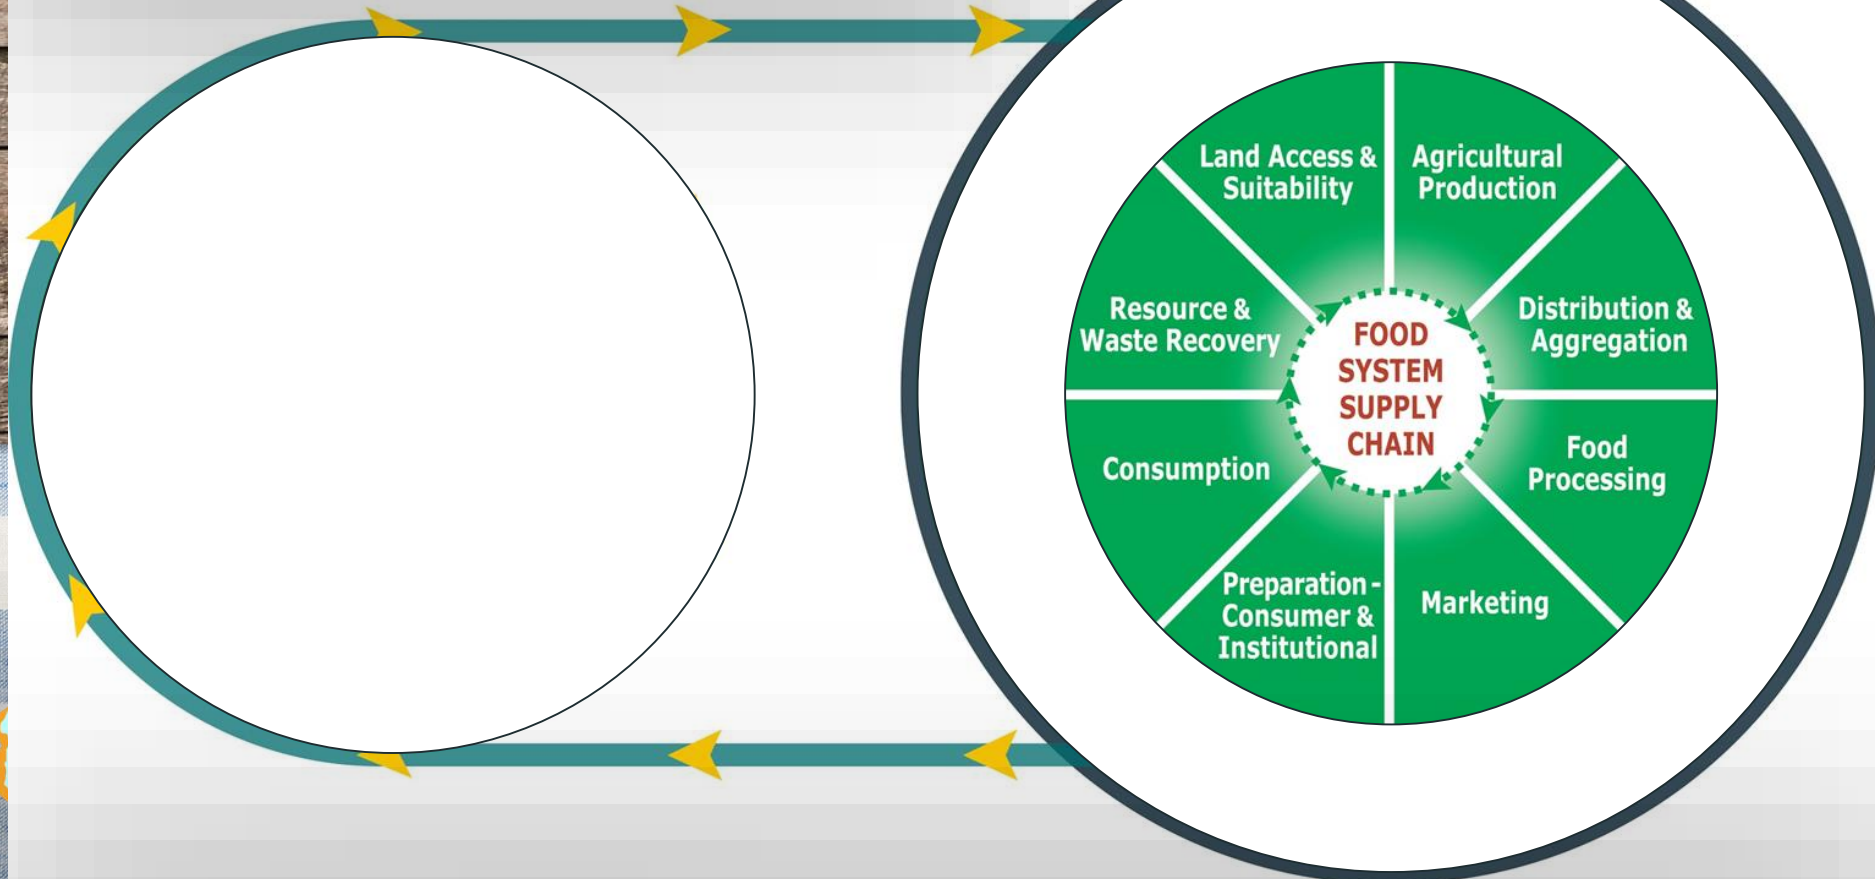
Land Access & Suitability

Agricultural Production

Distribution & Aggregation

Food Processing

Marketing

Preparation - Consumer & Institutional

Consumption

Resource & Waste Recovery

FOOD SYSTEM SUPPLY CHAIN